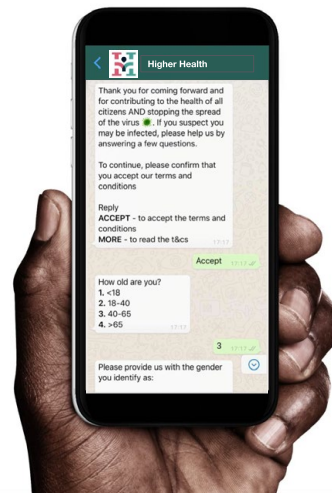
Higher Health

Thank you for coming forward and for contributing to the health of all citizens AND stopping the spread of the virus. If you suspect you may be infected, please help us by answering a few questions.

To continue, please confirm that you accept our terms and conditions

Reply
**ACCEPT** - to accept the terms and conditions
**MORE** - to read the t&cs

17:17

Accept 17:17

How old are you?
**1.** <18
**2.** 18-40
**3.** 40-65
**4.** >65

17:17

3 17:17

Please provide us with the gender you identify as: